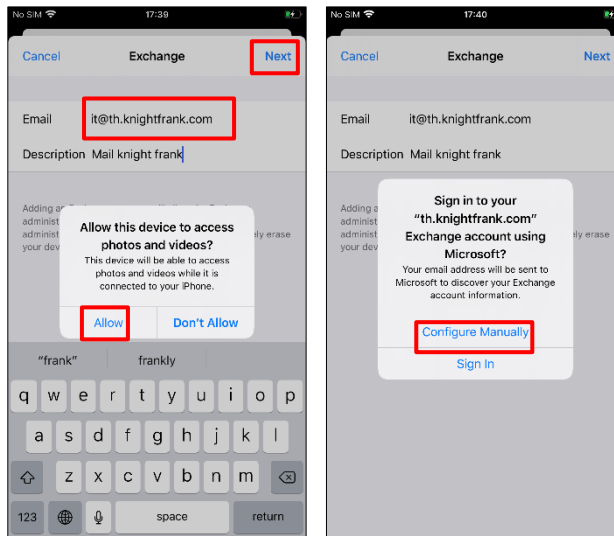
No SIM 17:39

Cancel Exchange Next

Email it@th.knightfrank.com

Description Mail knight frank

Adding a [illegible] administ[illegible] administ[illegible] your dev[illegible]

Allow this device to access photos and videos?

This device will be able to access photos and videos while it is connected to your iPhone.

Allow Don't Allow

"frank" frankly

q w e r t y u i o p
a s d f g h j k l
z x c v b n m
123 space return

No SIM 17:40

Cancel Exchange Next

Email it@th.knightfrank.com

Description Mail knight frank

Adding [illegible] administ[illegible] administ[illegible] ely erase your dev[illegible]

Sign in to your "th.knightfrank.com" Exchange account using Microsoft?

Your email address will be sent to Microsoft to discover your Exchange account information.

Configure Manually

Sign In